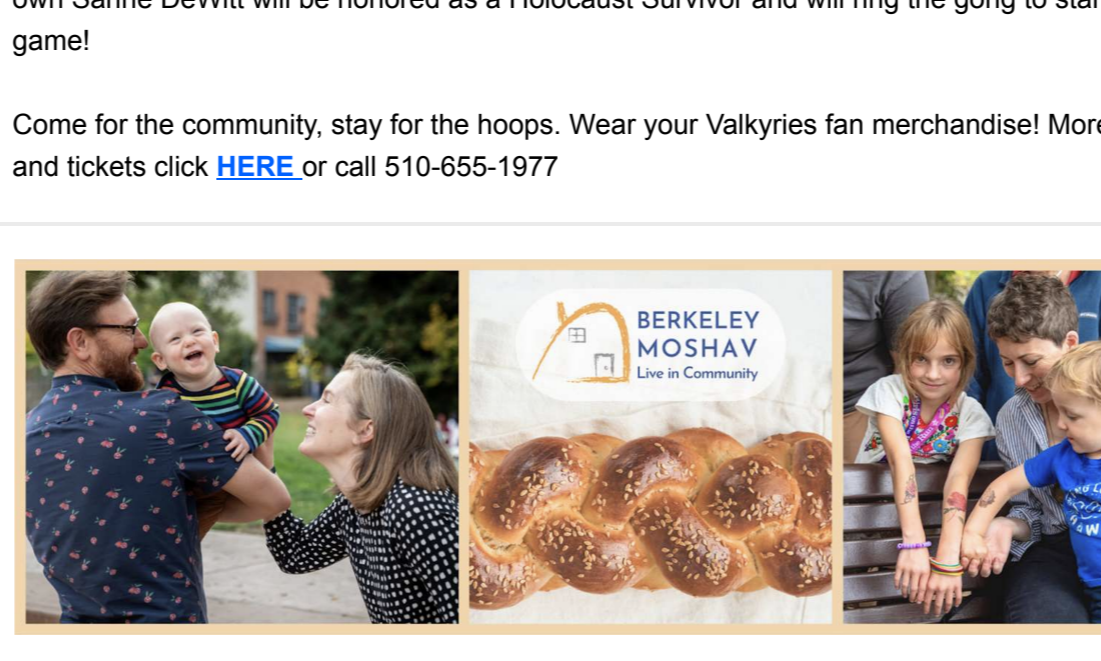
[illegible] Sanne DeWitt will be honored as a Holocaust Survivor and will ring the gong to star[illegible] game!

Come for the community, stay for the hoops. Wear your Valkyries fan merchandise! More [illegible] and tickets click HERE or call 510-655-1977

BERKELEY MOSHAV
Live in Community